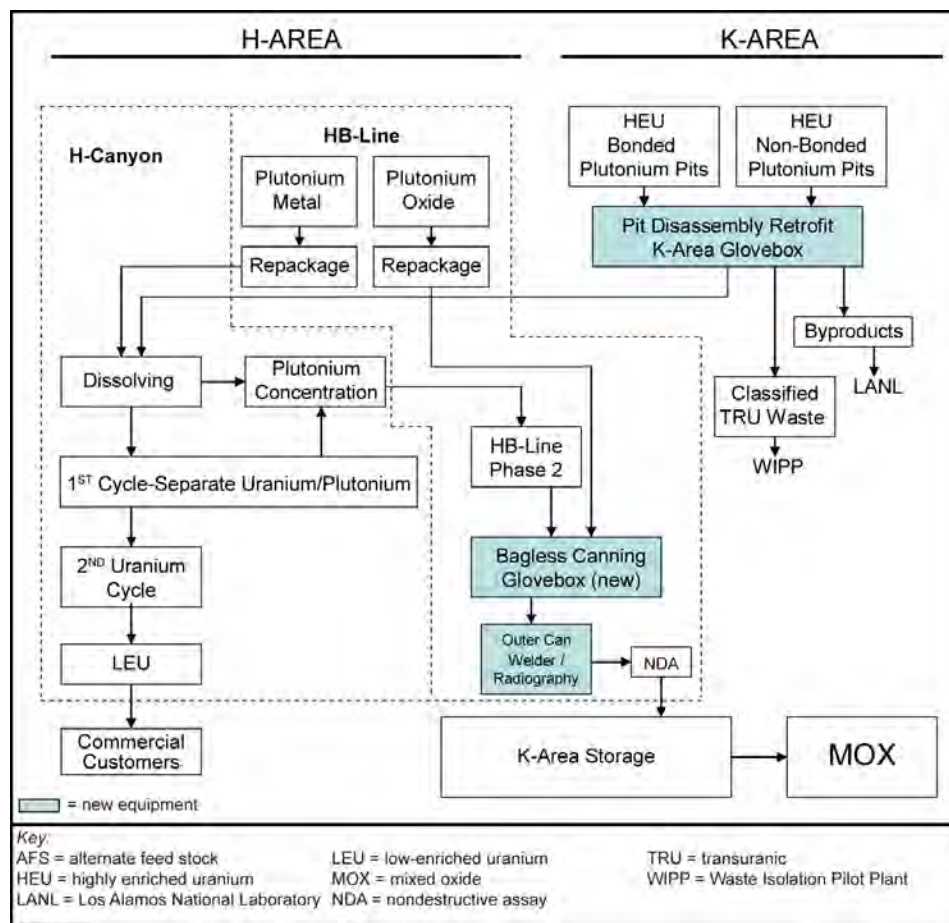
H-AREA

K-AREA

H-Canyon

HB-Line

Plutonium Metal

Plutonium Oxide

Repackage

Repackage

HEU Bonded Plutonium Pits

HEU Non-Bonded Plutonium Pits

Pit Disassembly Retrofit K-Area Glovebox

Byproducts

LANL

Classified TRU Waste

WIPP

Dissolving

Plutonium Concentration

HB-Line Phase 2

1$^{ST}$ Cycle-Separate Uranium/Plutonium

2$^{ND}$ Uranium Cycle

Bagless Canning Glovebox (new)

Outer Can Welder / Radiography

NDA

LEU

Commercial Customers

K-Area Storage

MOX

= new equipment

Key:
AFS = alternate feed stock
HEU = highly enriched uranium
LANL = Los Alamos National Laboratory
LEU = low-enriched uranium
MOX = mixed oxide
NDA = nondestructive assay
TRU = transuranic
WIPP = Waste Isolation Pilot Plant